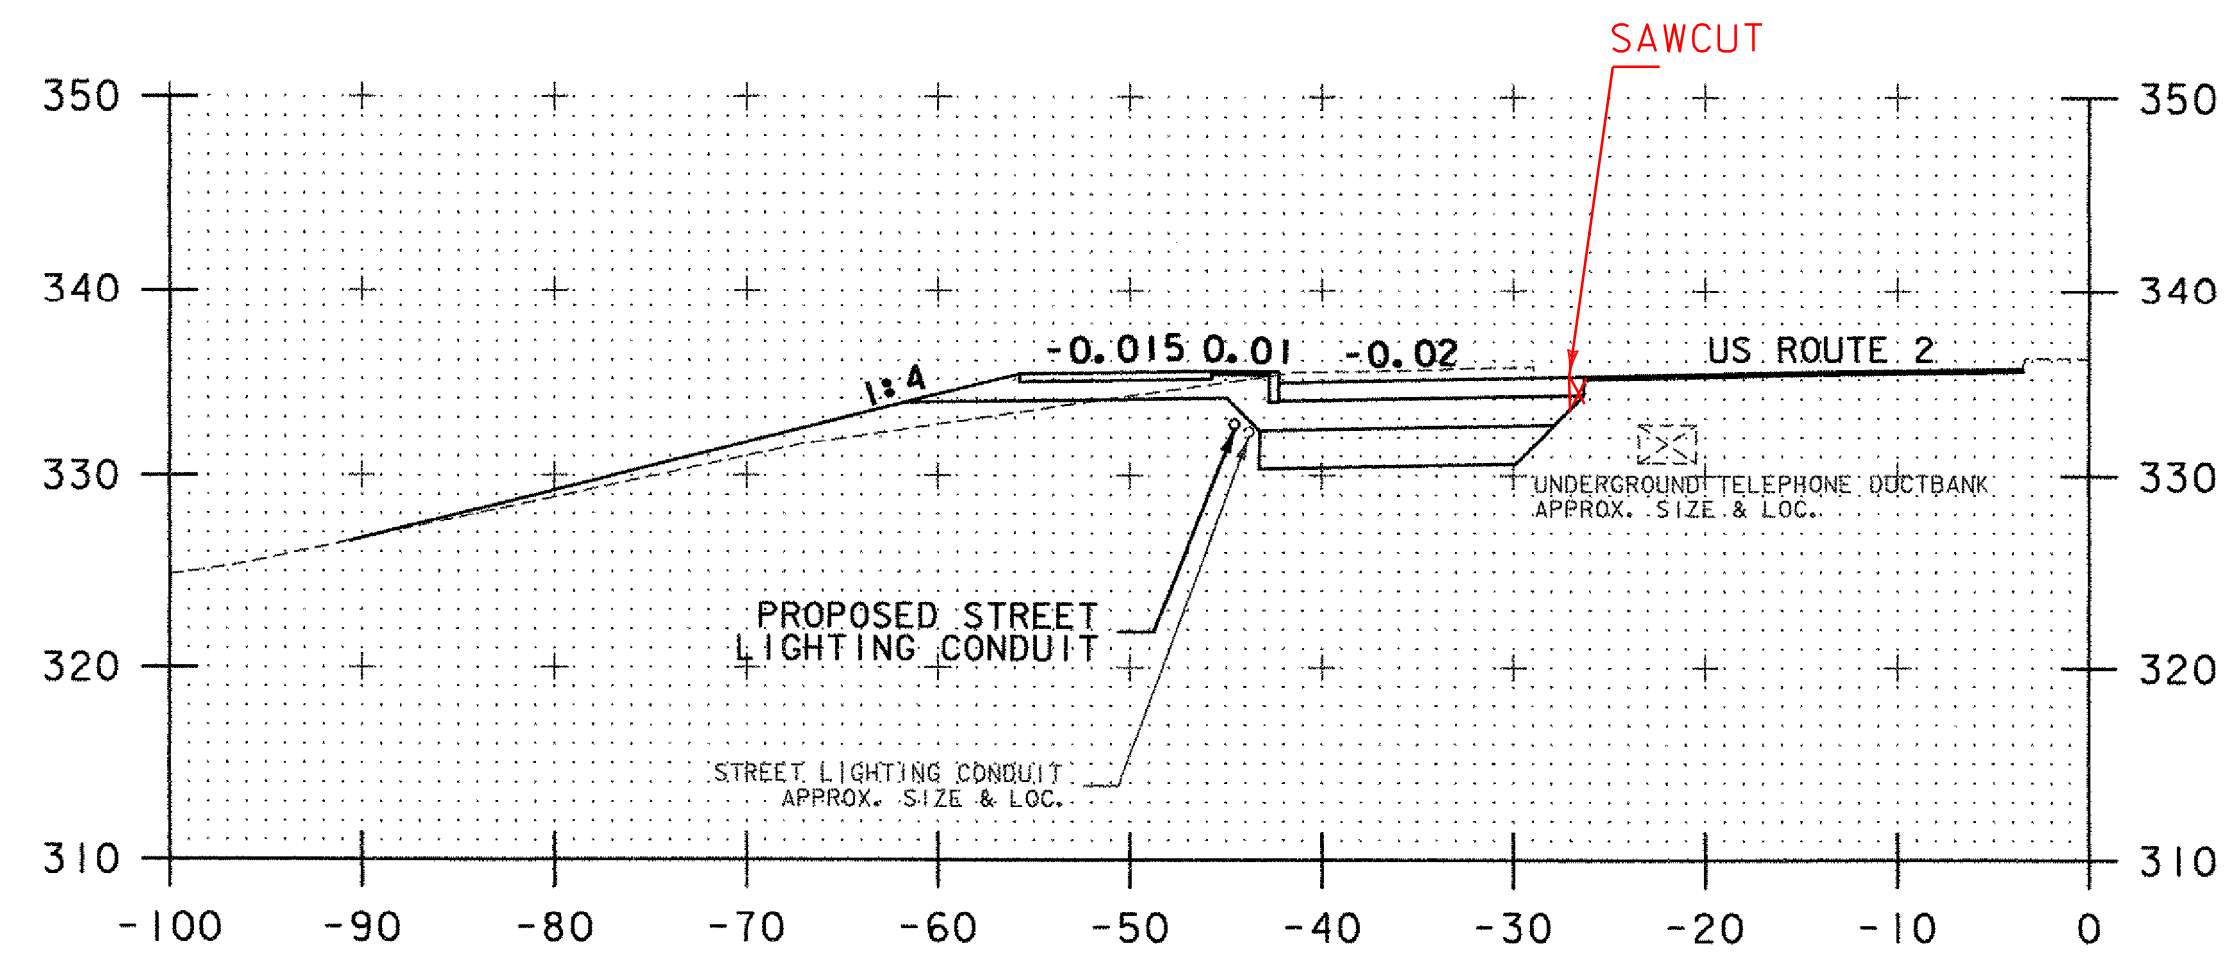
SAWCUT

350
340
330
320
310

350
340
330
320
310

-0.015 0.01 -0.02

1:4

US ROUTE 2

UNDERGROUND TELEPHONE DUCTBANK
APPROX. SIZE & LOC.

PROPOSED STREET
LIGHTING CONDUIT

STREET LIGHTING CONDUIT
APPROX. SIZE & LOC.

-100 -90 -80 -70 -60 -50 -40 -30 -20 -10 0